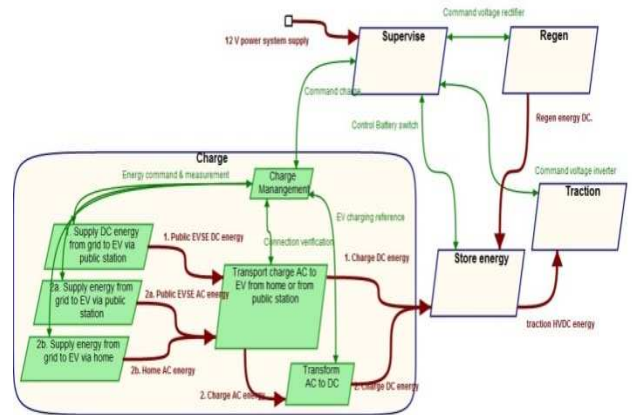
12 V power system supply

Supervise

Command voltage rectifier

Regen

Command charge

Control Battery switch

Regen energy DC.

Command voltage inverter

Traction

Charge

Energy command & measurement

Charge Manangement

EV charging reference

Supply DC energy from grid to EV via public station

1. Public EVSE DC energy

Connection verification

1. Charge DC energy

Store energy

2a. Supply energy from grid to EV via public station

2a. Public EVSE AC energy

Transport charge AC to EV from home or from public station

2b. Supply energy from grid to EV via home

2b. Home AC energy

traction HVDC energy

Transform AC to DC

2. Charge AC energy

2. Charge DC energy